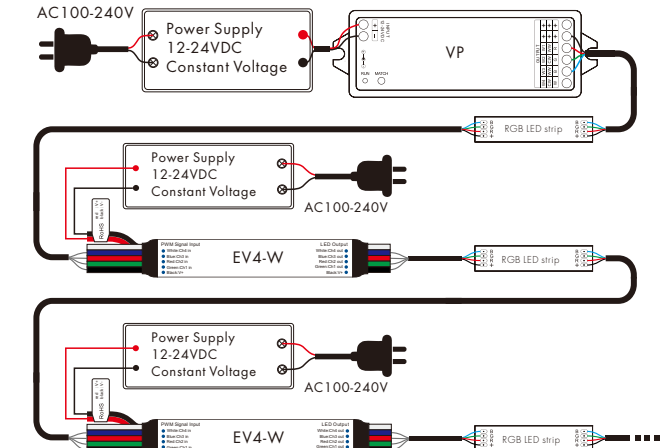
AC100-240V

Power Supply
12-24VDC
Constant Voltage

VP

RUN MATCH

RGB LED strip

Power Supply
12-24VDC
Constant Voltage

AC100-240V

RoHS

PWM Signal Input
White/Ch4 in
Blue/Ch3 in
Red/Ch2 in
Green/Ch1 in
Black/V+

EV4-W

LED Output
White/Ch4 out
Blue/Ch3 out
Red/Ch2 out
Green/Ch1 out
Black/V+

RGB LED strip

Power Supply
12-24VDC
Constant Voltage

AC100-240V

RoHS

PWM Signal Input
White/Ch4 in
Blue/Ch3 in
Red/Ch2 in
Green/Ch1 in

EV4-W

LED Output
White/Ch4 out
Blue/Ch3 out
Red/Ch2 out
Green/Ch1 out

RGB LED strip